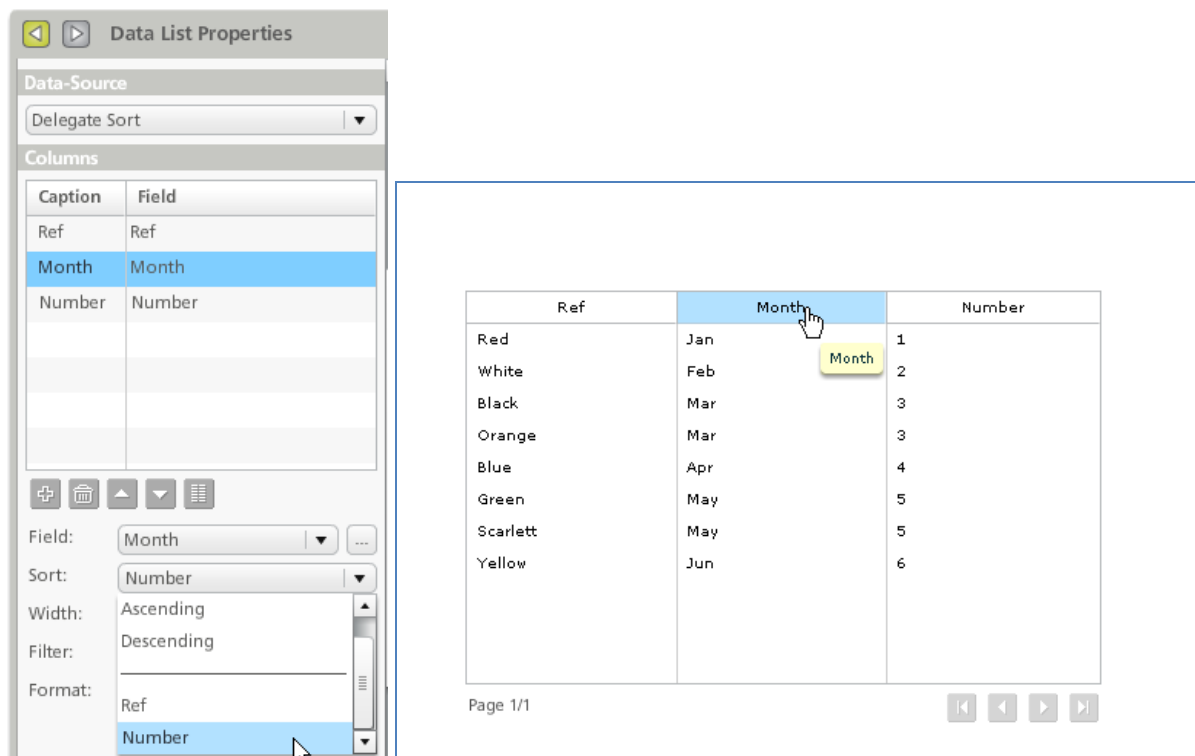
Data List Properties

Data-Source

Delegate Sort

Columns

| Caption | Field |
|---|---|
| Ref | Ref |
| Month | Month |
| Number | Number |

Field: Month ...

Sort: Number

Width:

Filter:

Format:

Ascending

Descending

Ref

Number

| Ref | Month | Number |
|---|---|---|
| Red | Jan | 1 |
| White | Feb | 2 |
| Black | Mar | 3 |
| Orange | Mar | 3 |
| Blue | Apr | 4 |
| Green | May | 5 |
| Scarlett | May | 5 |
| Yellow | Jun | 6 |

Month

Page 1/1